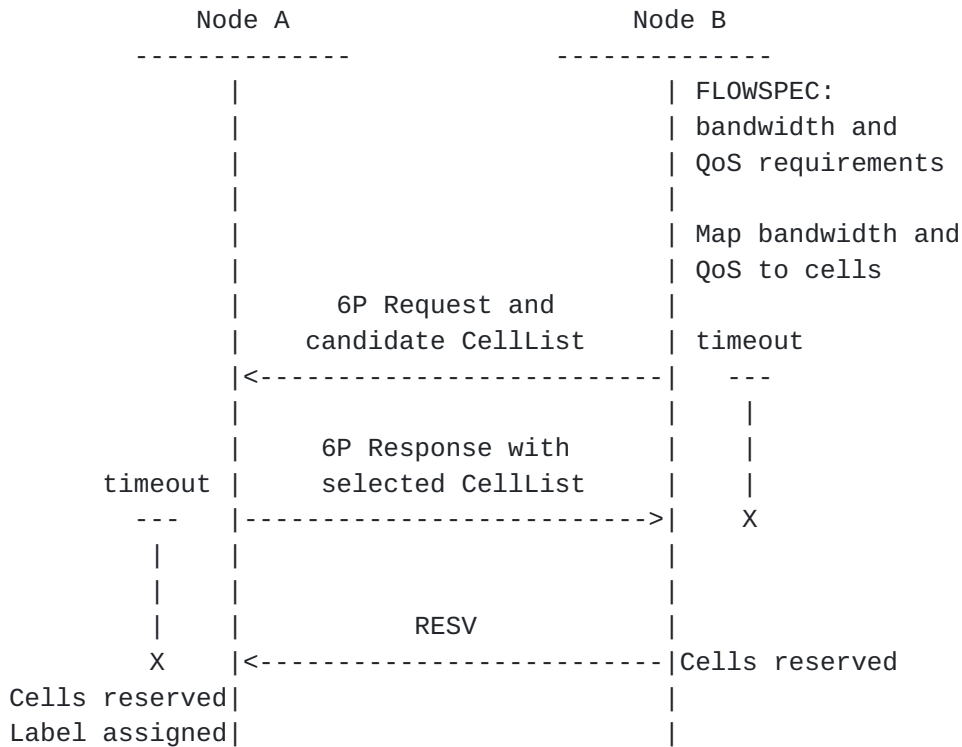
Node A

Node B

FLOWSPEC: bandwidth and QoS requirements

Map bandwidth and QoS to cells

6P Request and candidate CellList

timeout

6P Response with selected CellList

timeout

X

RESV

X

Cells reserved

Cells reserved

Label assigned